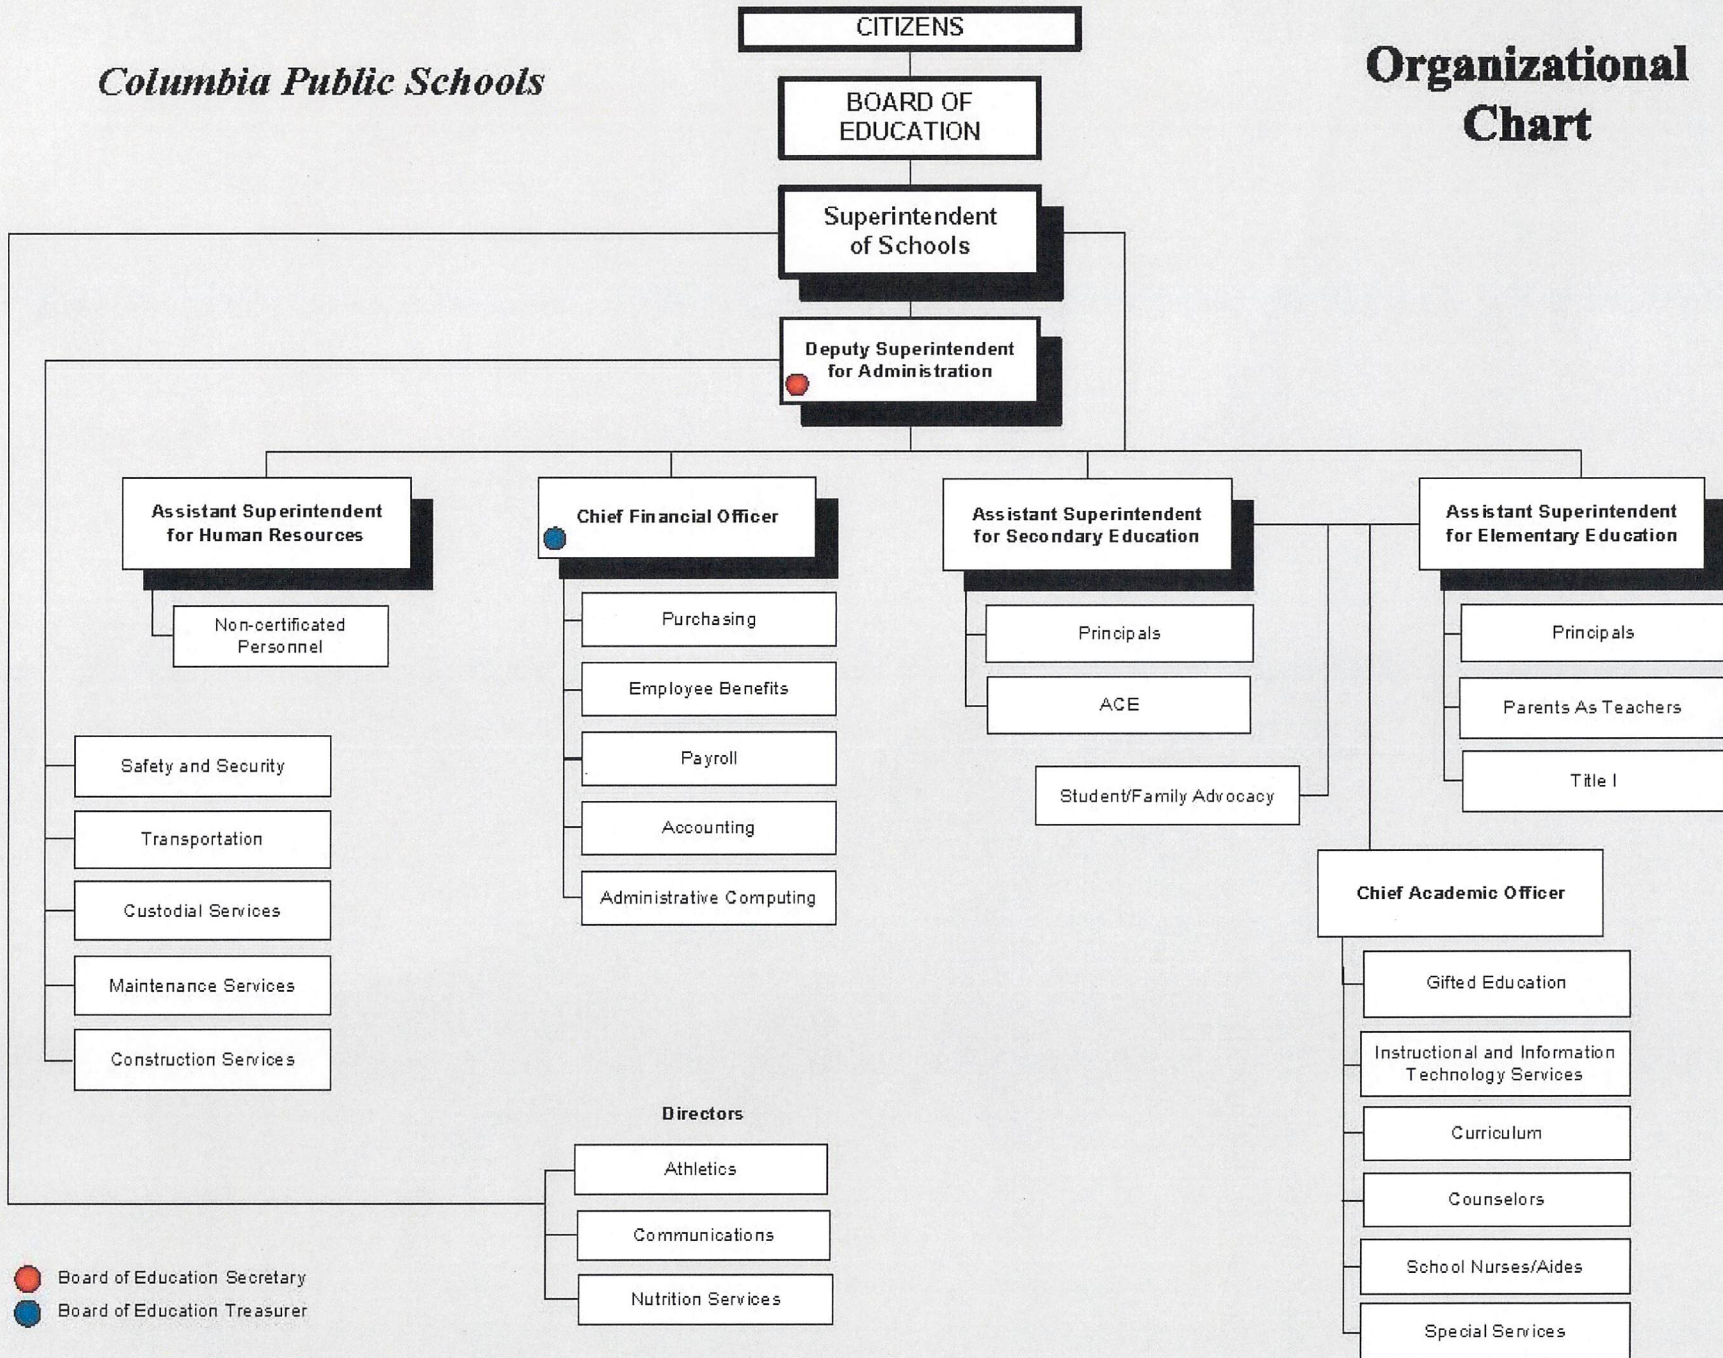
Columbia Public Schools

Organizational Chart

CITIZENS

BOARD OF EDUCATION

Superintendent of Schools

Deputy Superintendent for Administration

Assistant Superintendent for Human Resources

Non-certificated Personnel

Chief Financial Officer

Purchasing

Employee Benefits

Payroll

Accounting

Administrative Computing

Assistant Superintendent for Secondary Education

Principals

ACE

Student/Family Advocacy

Assistant Superintendent for Elementary Education

Principals

Parents As Teachers

Title I

Chief Academic Officer

Gifted Education

Instructional and Information Technology Services

Curriculum

Counselors

School Nurses/Aides

Special Services

Safety and Security

Transportation

Custodial Services

Maintenance Services

Construction Services

Directors

Athletics

Communications

Nutrition Services

Board of Education Secretary

Board of Education Treasurer